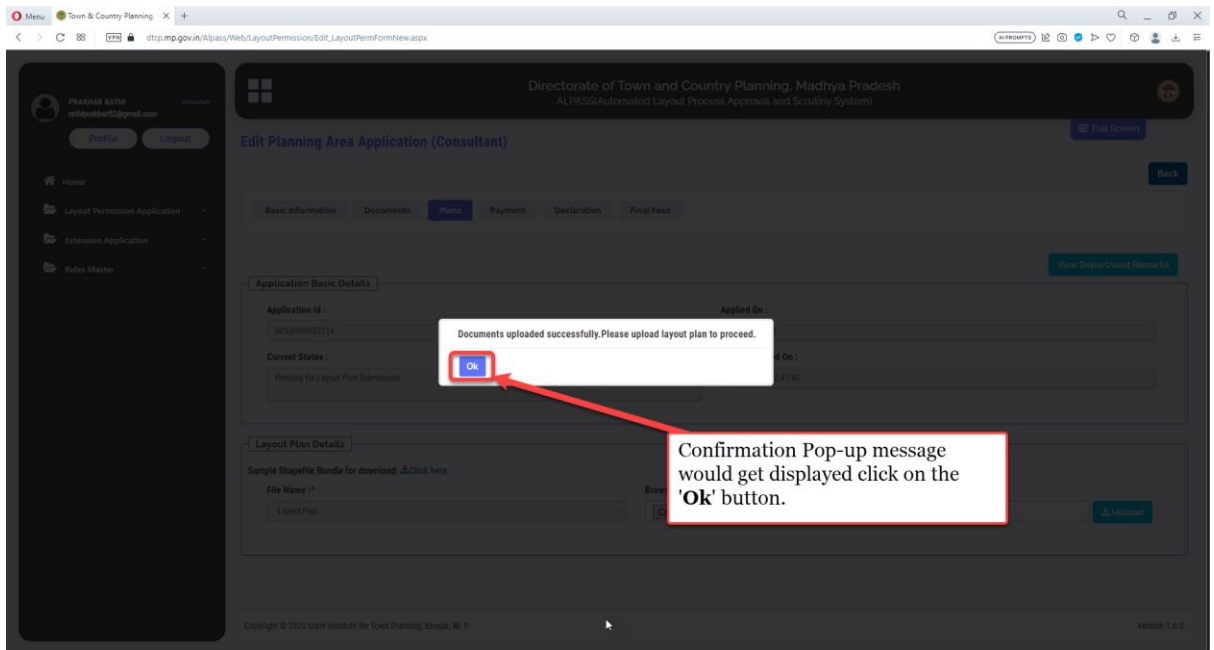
Menu Town & Country Planning ×

dtcp.mp.gov.in/Alpass/Web/LayoutPermission/Edit_LayoutPermFormNew.aspx

PRAKHAR RATHI Consultant
rathiprakhar02@gmail.com

Profile Logout

Home
Layout Permission Application
Extension Application
Rules Master

Directorate of Town and Country Planning, Madhya Pradesh
ALPASS(Automated Layout Process Approval and Scrutiny System)

Full Screen

Edit Planning Area Application (Consultant)

Back

Basic Information Documents Plans Payment Declaration Final Fees

View Department Remarks

Application Basic Details

Application Id :
SKLP069623714

Applied On :

Current Status :
Pending for Layout Plan Submission

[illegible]d On :
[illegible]:41:40

Documents uploaded successfully.Please upload layout plan to proceed.

Ok

Layout Plan Details

Sample Shapefile Bundle for download: Click here

File Name :*
Layout Plan

Brow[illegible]

Upload

Confirmation Pop-up message would get displayed click on the '**Ok**' button.

Copyright © 2020 State Institute for Town Planning, Bhopal, M. P.

Version 1.0.0